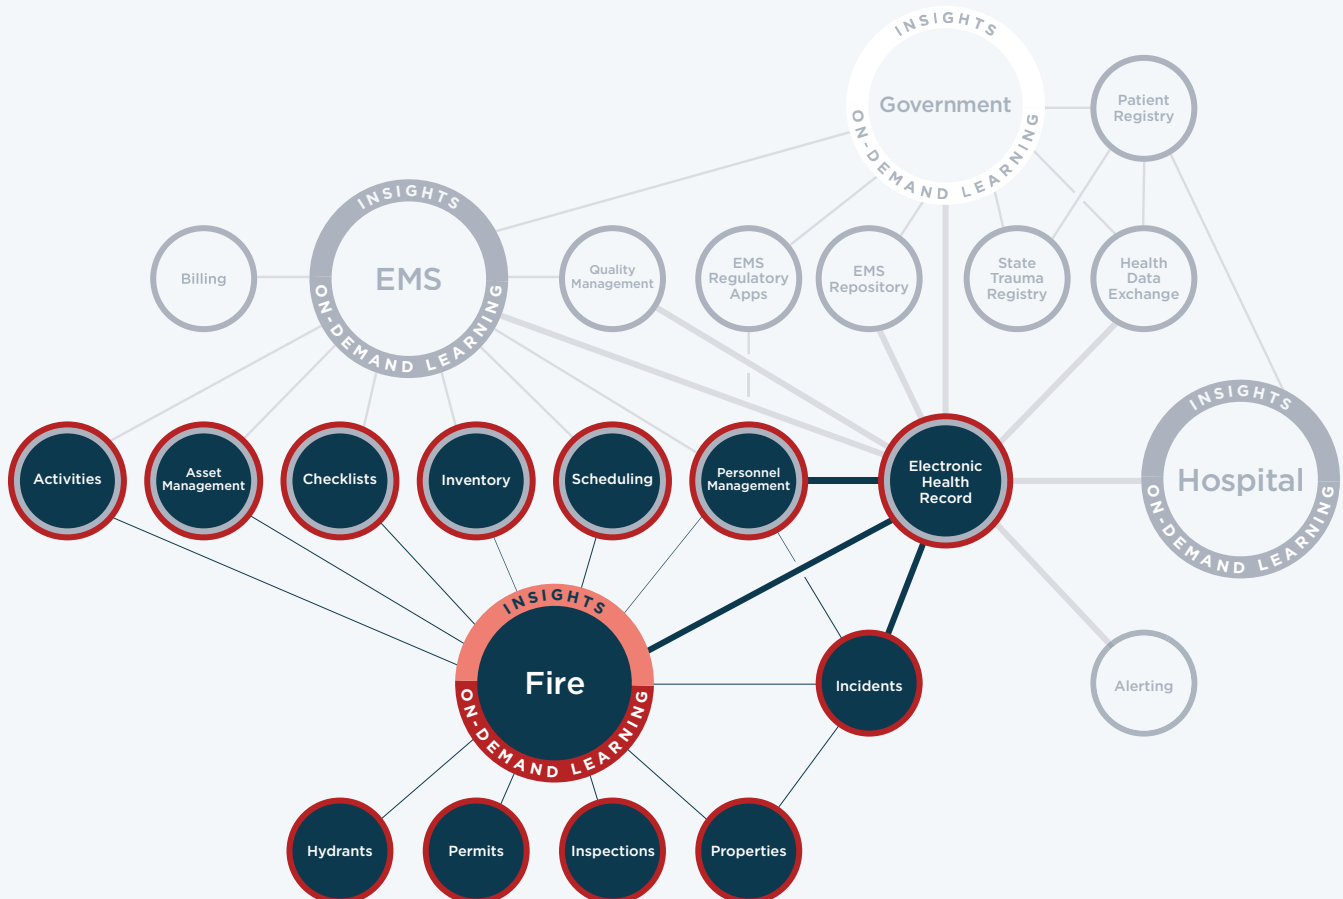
INSIGHTS
Government
ON-DEMAND LEARNING

Patient Registry

INSIGHTS
EMS
ON-DEMAND LEARNING

Billing

Quality Management

EMS Regulatory Apps

EMS Repository

State Trauma Registry

Health Data Exchange

INSIGHTS
Hospital
ON-DEMAND LEARNING

Activities

Asset Management

Checklists

Inventory

Scheduling

Personnel Management

Electronic Health Record

INSIGHTS
Fire
ON-DEMAND LEARNING

Incidents

Alerting

Hydrants

Permits

Inspections

Properties